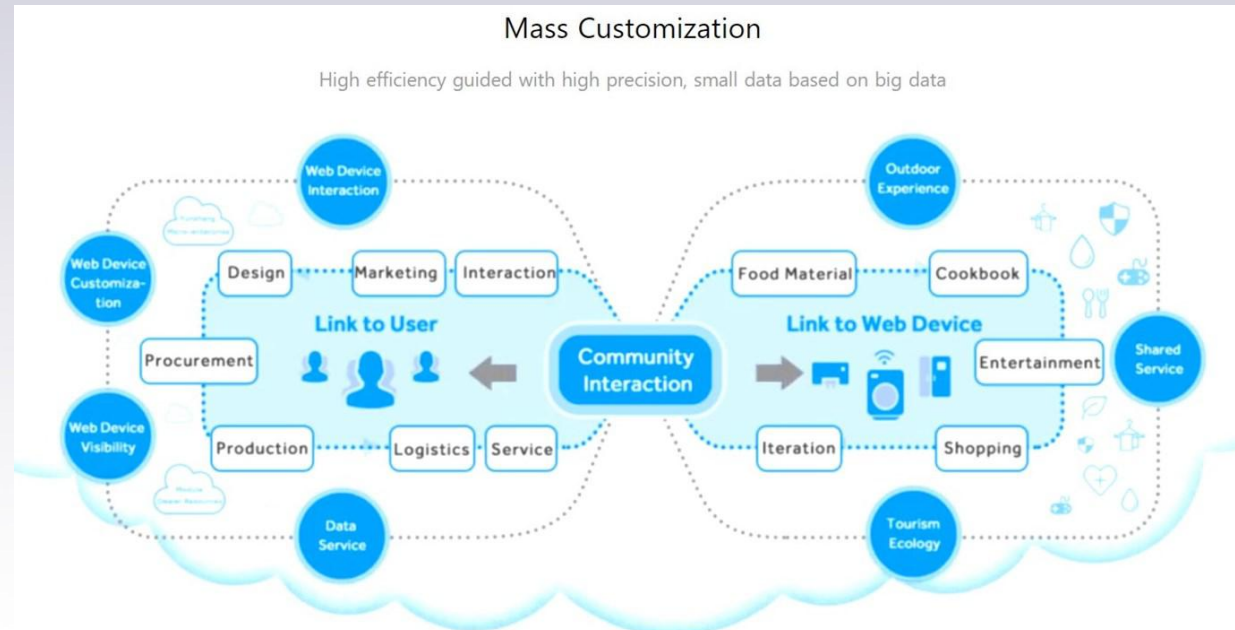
Mass Customization

High efficiency guided with high precision, small data based on big data

Web Device Interaction

Web Device Customization

Web Device Visibility

Data Service

Design

Marketing

Interaction

Link to User

Procurement

Production

Logistics

Service

Community Interaction

Outdoor Experience

Shared Service

Tourism Ecology

Food Material

Cookbook

Link to Web Device

Entertainment

Iteration

Shopping